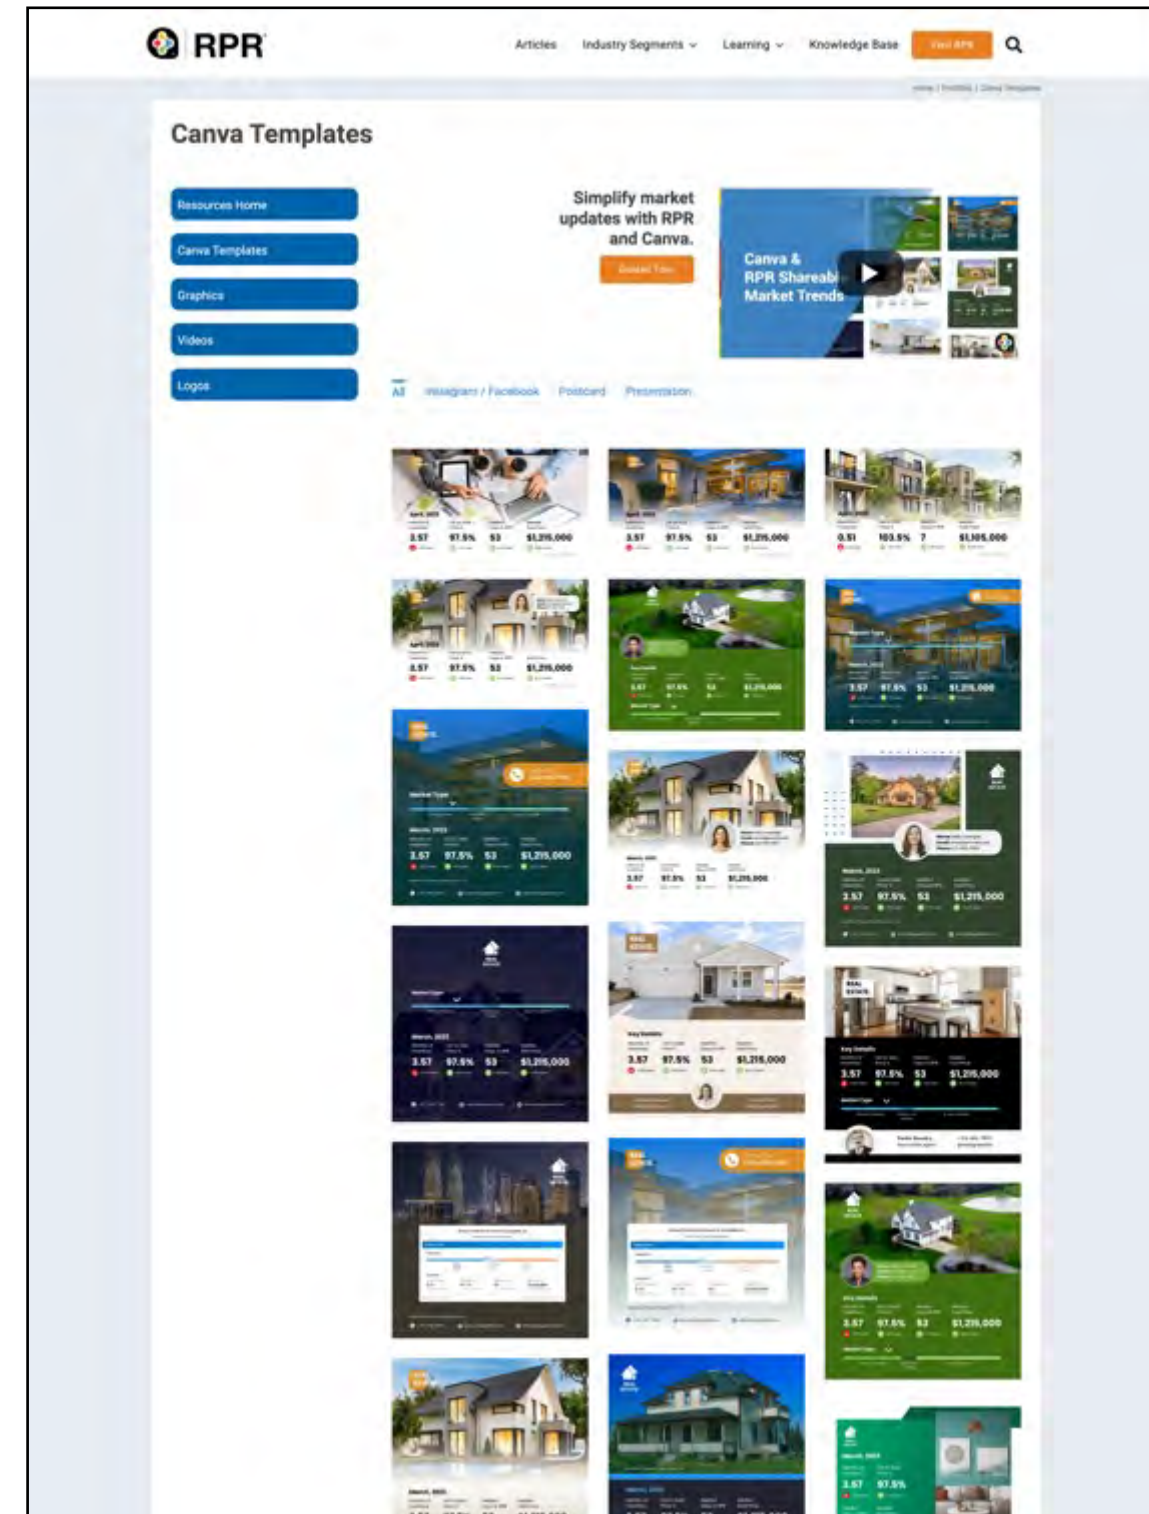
RPR

Articles Industry Segments Learning Knowledge Base Visit RPR

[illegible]

Canva Templates

Resources Home
Canva Templates
Graphics
Videos
Logos

Simplify market updates with RPR and Canva.

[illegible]

Canva & RPR Shareable Market Trends

All Instagram / Facebook Postcard Presentation

3.57 97.5% 53 $1,215,000
3.57 97.5% 53 $1,215,000
0.51 103.5% 7 $1,105,000
3.57 97.5% 53 $1,215,000
3.57 97.5% 53 $1,215,000
3.57 97.5% 53 $1,215,000
3.57 97.5% 53 $1,215,000
3.57 97.5% 53 $1,215,000
3.57 97.5% 53 $1,215,000
3.57 97.5% 53 $1,215,000
3.57 97.5% 53 $1,215,000
3.57 97.5% 53 $1,215,000
3.57 97.5% 53 $1,215,000
3.57 97.5%